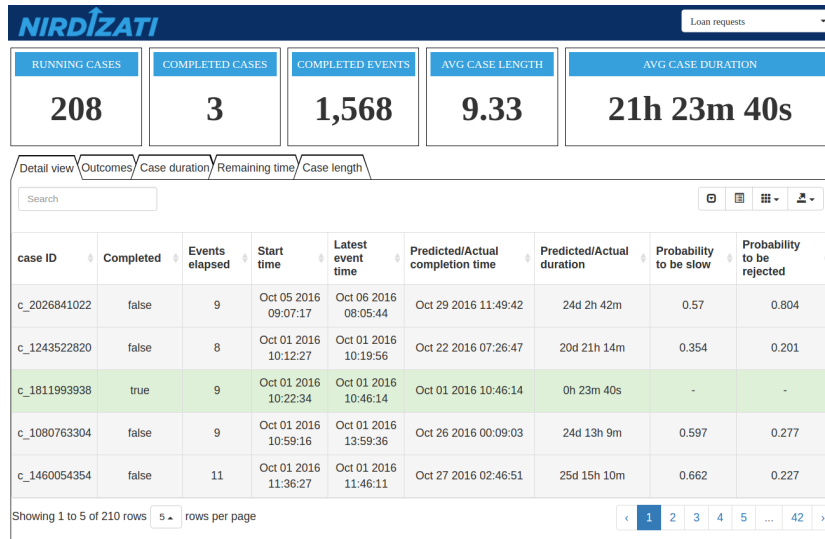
NIRDIZATI

Loan requests

RUNNING CASES
208

COMPLETED CASES
3

COMPLETED EVENTS
1,568

AVG CASE LENGTH
9.33

AVG CASE DURATION
21h 23m 40s

Detail view | Outcomes | Case duration | Remaining time | Case length

Search

| case ID | Completed | Events elapsed | Start time | Latest event time | Predicted/Actual completion time | Predicted/Actual duration | Probability to be slow | Probability to be rejected |
|---|---|---|---|---|---|---|---|---|
| c_2026841022 | false | 9 | Oct 05 2016 09:07:17 | Oct 06 2016 08:05:44 | Oct 29 2016 11:49:42 | 24d 2h 42m | 0.57 | 0.804 |
| c_1243522820 | false | 8 | Oct 01 2016 10:12:27 | Oct 01 2016 10:19:56 | Oct 22 2016 07:26:47 | 20d 21h 14m | 0.354 | 0.201 |
| c_1811993938 | true | 9 | Oct 01 2016 10:22:34 | Oct 01 2016 10:46:14 | Oct 01 2016 10:46:14 | 0h 23m 40s | - | - |
| c_1080763304 | false | 9 | Oct 01 2016 10:59:16 | Oct 01 2016 13:59:36 | Oct 26 2016 00:09:03 | 24d 13h 9m | 0.597 | 0.277 |
| c_1460054354 | false | 11 | Oct 01 2016 11:36:27 | Oct 01 2016 11:46:11 | Oct 27 2016 02:46:51 | 25d 15h 10m | 0.662 | 0.227 |

Showing 1 to 5 of 210 rows 5 rows per page

‹ 1 2 3 4 5 ... 42 ›